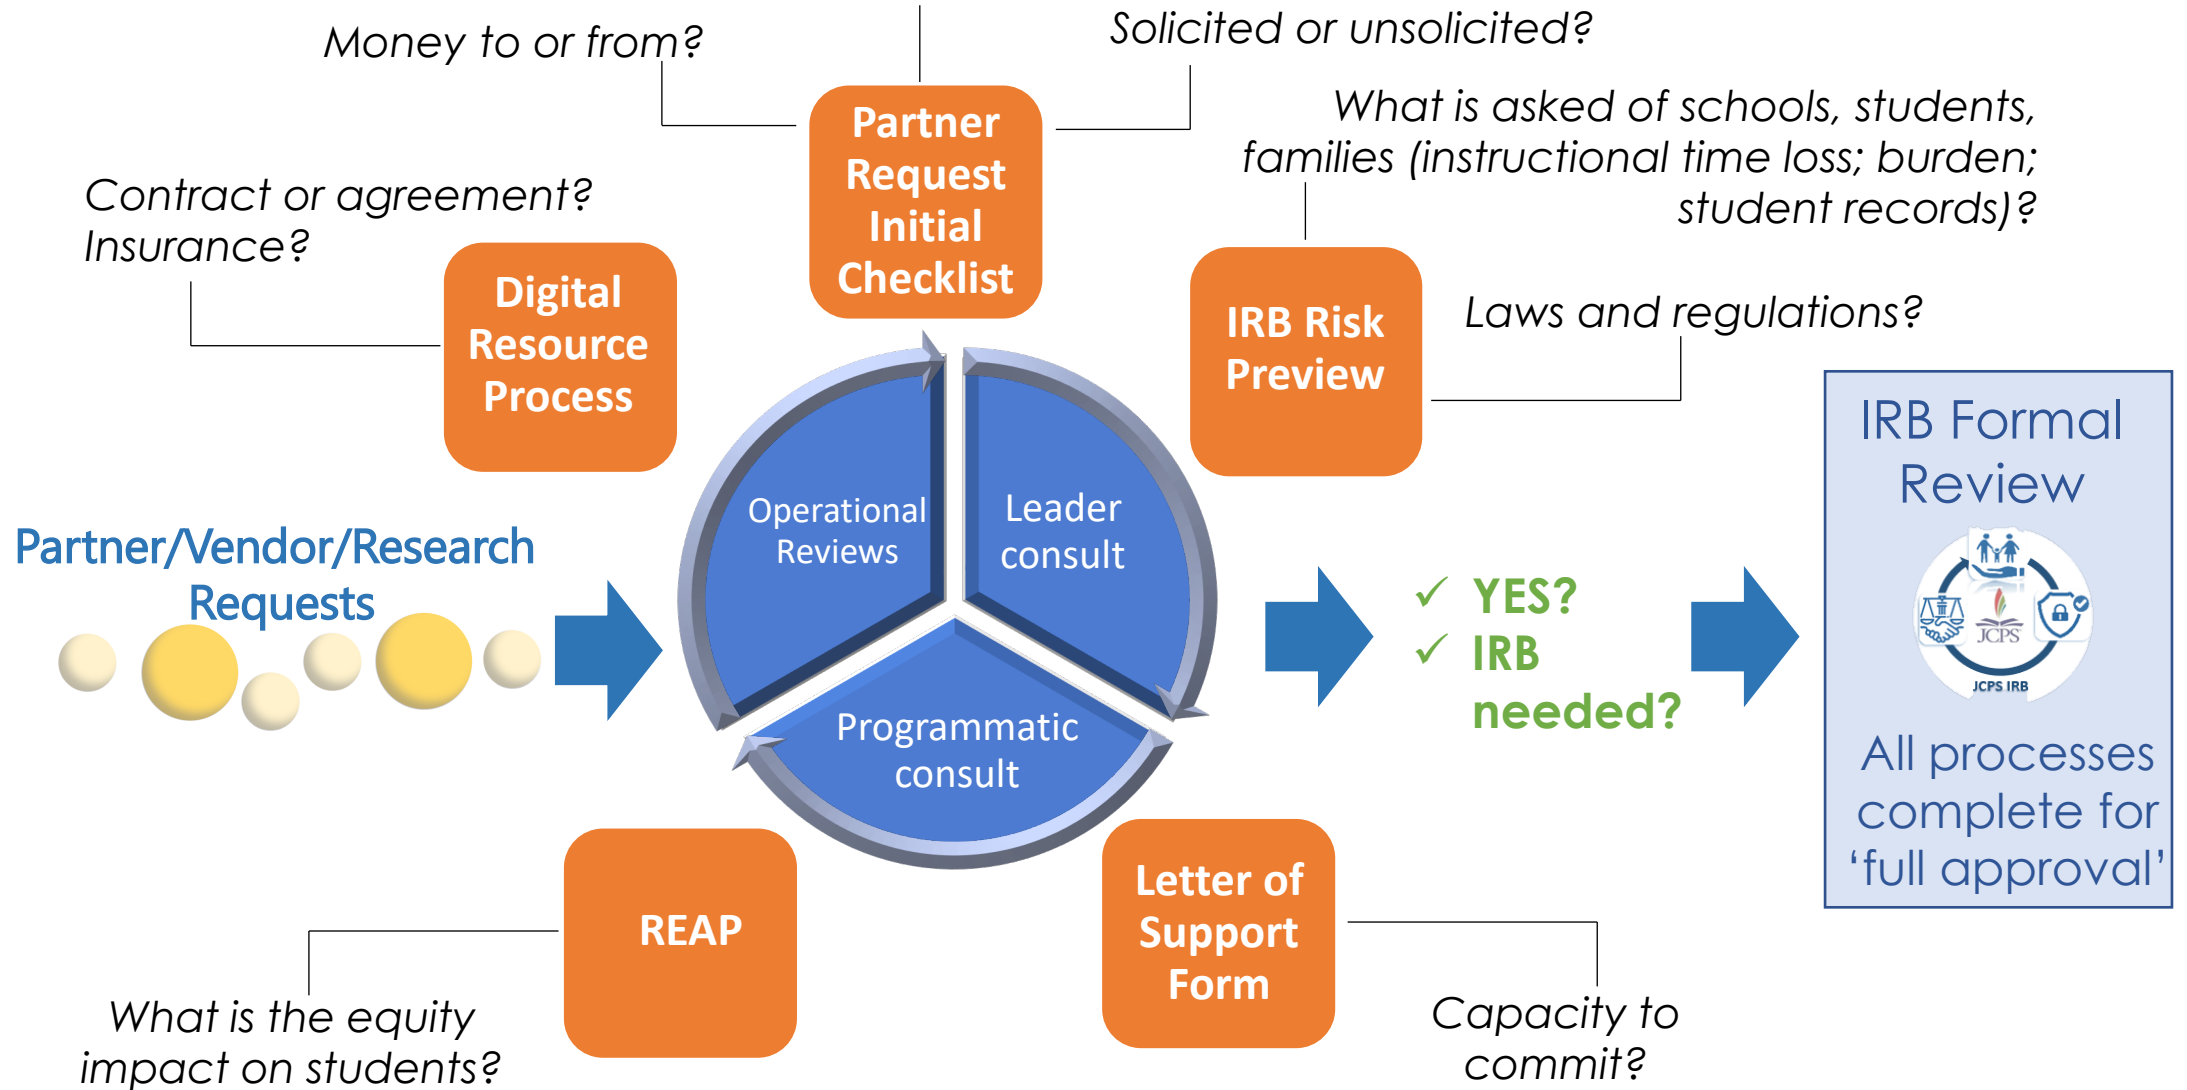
Money to or from?

Solicited or unsolicited?

Partner Request Initial Checklist

What is asked of schools, students, families (instructional time loss; burden; student records)?

Contract or agreement? Insurance?

Digital Resource Process

IRB Risk Preview

Laws and regulations?

IRB Formal Review

JCPS

JCPS IRB

All processes complete for 'full approval'

Partner/Vendor/Research Requests

Operational Reviews

Leader consult

Programmatic consult

✓ YES?
✓ IRB needed?

REAP

Letter of Support Form

What is the equity impact on students?

Capacity to commit?